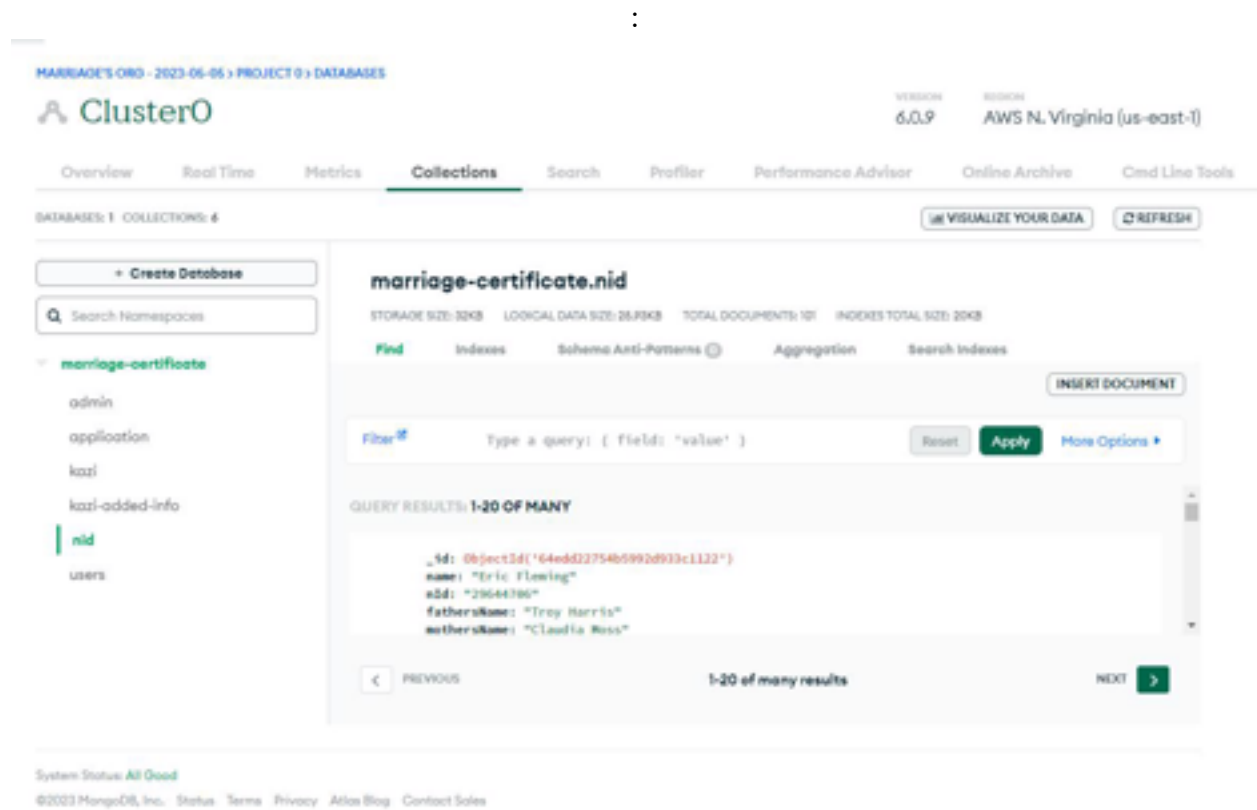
:

MARRIAGE'S ORG - 2023-06-05 > PROJECT 0 > DATABASES

ClusterO

VERSION
6.0.9

REGION
AWS N. Virginia (us-east-1)

Overview Real Time Metrics Collections Search Profiler Performance Advisor Online Archive Cmd Line Tools

DATABASES: 1 COLLECTIONS: 6

VISUALIZE YOUR DATA

REFRESH

+ Create Database

Search Namespaces

marriage-certificate

admin

application

kazi

kazi-added-info

nid

users

marriage-certificate.nid

STORAGE SIZE: 32KB LOGICAL DATA SIZE: 26.93KB TOTAL DOCUMENTS: 101 INDEXES TOTAL SIZE: 20KB

Find Indexes Schema Anti-Patterns Aggregation Search Indexes

INSERT DOCUMENT

Filter

Type a query: { field: 'value' }

Reset

Apply

More Options ▸

QUERY RESULTS: 1-20 OF MANY

_id: ObjectId('64edd22754b5992d933c1122')
name: "Eric Fleming"
nId: "29644706"
fathersName: "Troy Harris"
mothersName: "Claudia Moss"

PREVIOUS

1-20 of many results

NEXT

System Status: All Good

©2023 MongoDB, Inc. Status Terms Privacy Atlas Blog Contact Sales